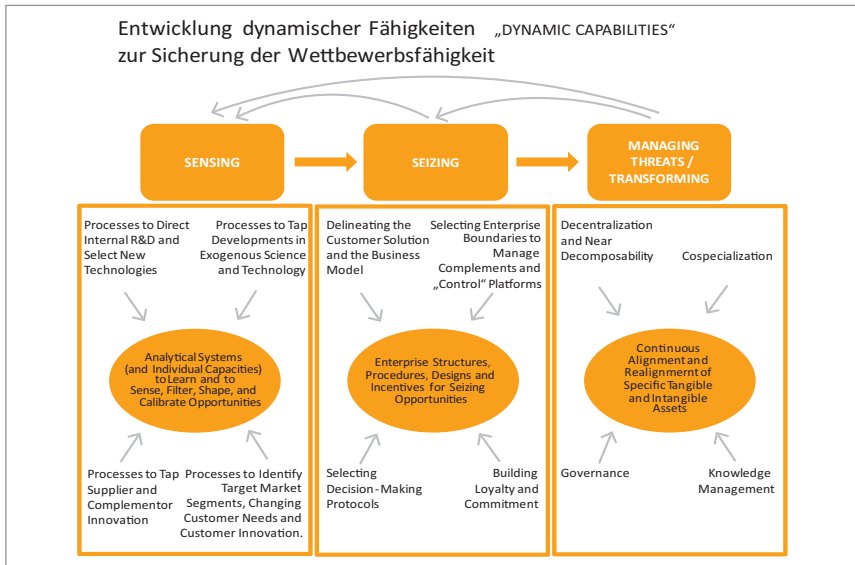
Entwicklung dynamischer Fähigkeiten „DYNAMIC CAPABILITIES“
zur Sicherung der Wettbewerbsfähigkeit

SENSING

SEIZING

MANAGING THREATS / TRANSFORMING

Processes to Direct Internal R&D and Select New Technologies

Processes to Tap Developments in Exogenous Science and Technology

Analytical Systems (and Individual Capacities) to Learn and to Sense, Filter, Shape, and Calibrate Opportunities

Processes to Tap Supplier and Complementor Innovation

Processes to Identify Target Market Segments, Changing Customer Needs and Customer Innovation.

Delineating the Customer Solution and the Business Model

Selecting Enterprise Boundaries to Manage Complements and „Control“ Platforms

Enterprise Structures, Procedures, Designs and Incentives for Seizing Opportunities

Selecting Decision-Making Protocols

Building Loyalty and Commitment

Decentralization and Near Decomposability

Cospecialization

Continuous Alignment and Realignmernt of Specific Tangible and Intangible Assets

Governance

Knowledge Management